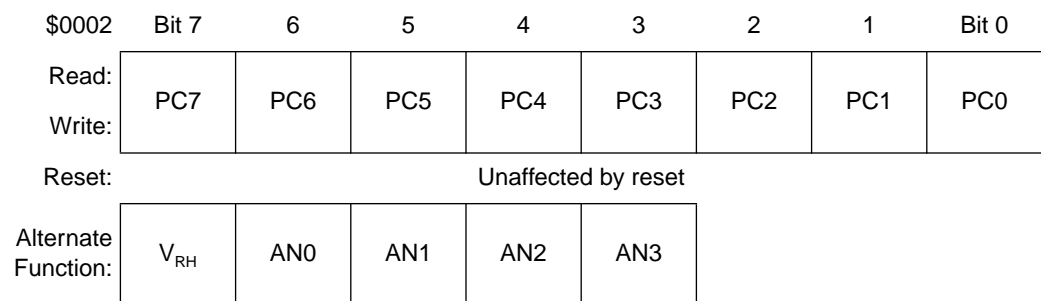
| \$0002 | Bit 7 | 6 | 5 | 4 | 3 | 2 | 1 | Bit 0 |
|---|---|---|---|---|---|---|---|---|
| Read: Write: | PC7 | PC6 | PC5 | PC4 | PC3 | PC2 | PC1 | PC0 |
| Reset: | Unaffected by reset | | | | | | | |
| Alternate Function: | $V_{RH}$ | AN0 | AN1 | AN2 | AN3 | | | |